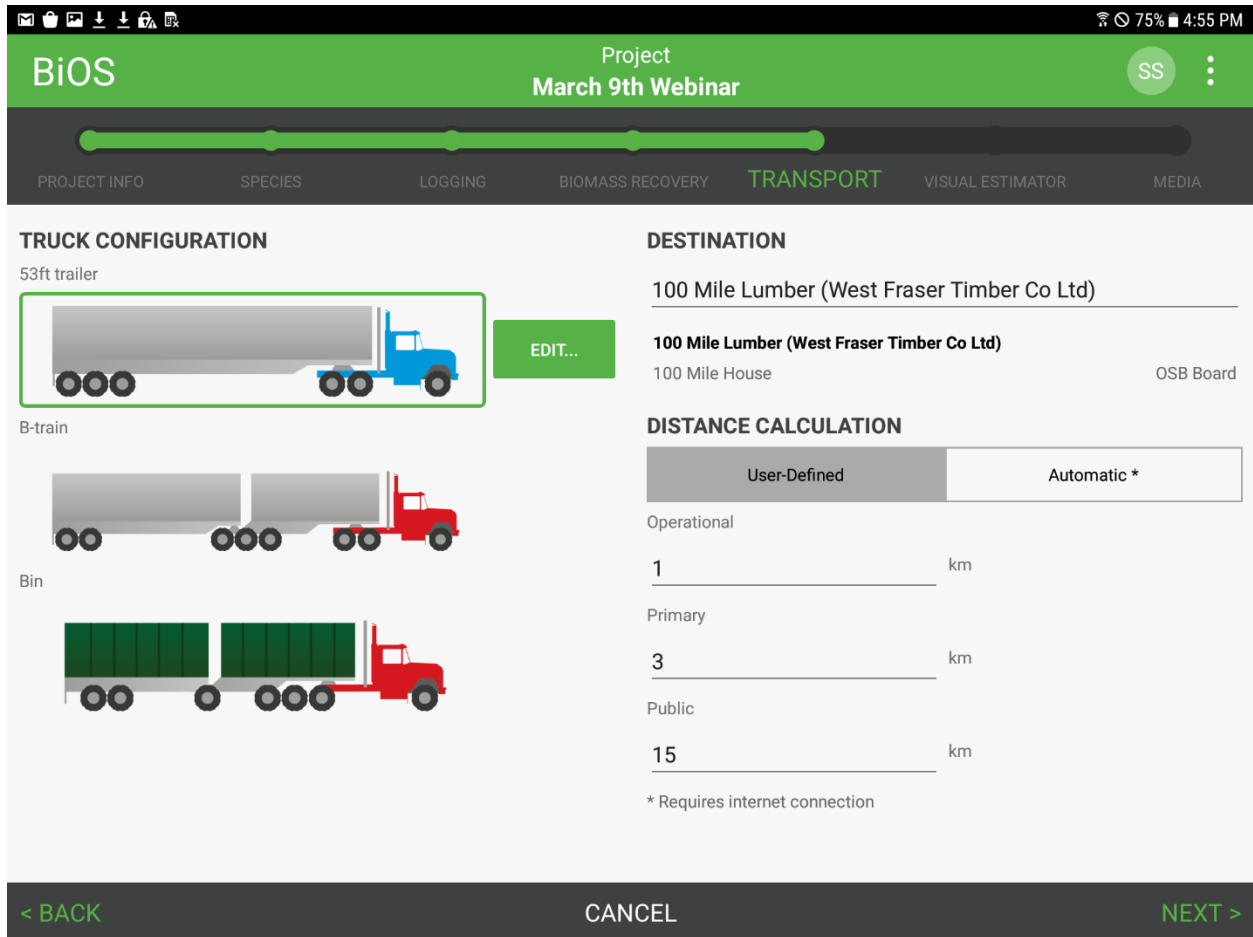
75% 4:55 PM

BiOS

Project
March 9th Webinar

SS

PROJECT INFO SPECIES LOGGING BIOMASS RECOVERY TRANSPORT VISUAL ESTIMATOR MEDIA

TRUCK CONFIGURATION

53ft trailer

EDIT...

B-train

Bin

DESTINATION

100 Mile Lumber (West Fraser Timber Co Ltd)

100 Mile Lumber (West Fraser Timber Co Ltd)

100 Mile House OSB Board

DISTANCE CALCULATION

User-Defined Automatic *

Operational

1 km

Primary

3 km

Public

15 km

* Requires internet connection

< BACK CANCEL NEXT >